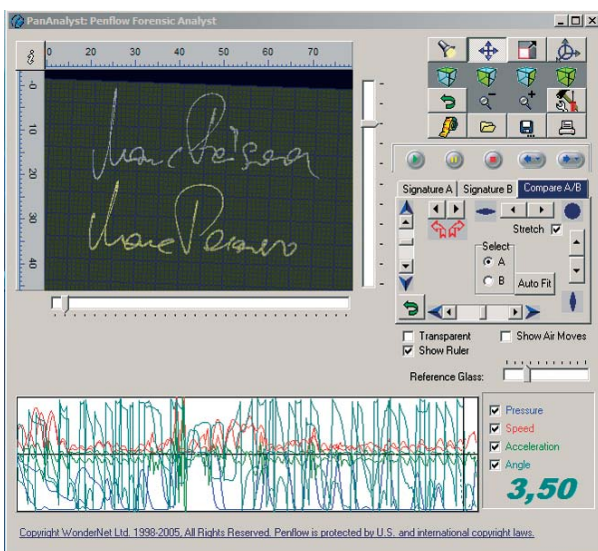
PanAnalyst: Penflow Forensic Analyst

20 30 40 50 60 70

0
10
20
30
40

Signature A | Signature B | Compare A/B

Stretch ☑

Select
A
B

Auto Fit

☐ Transparent ☐ Show Air Moves
☑ Show Ruler

Reference Glass:

☑ Pressure
☑ Speed
☑ Acceleration
☑ Angle

3,50

Copyright WonderNet Ltd. 1998-2005, All Rights Reserved. Penflow is protected by U.S. and international copyright laws.